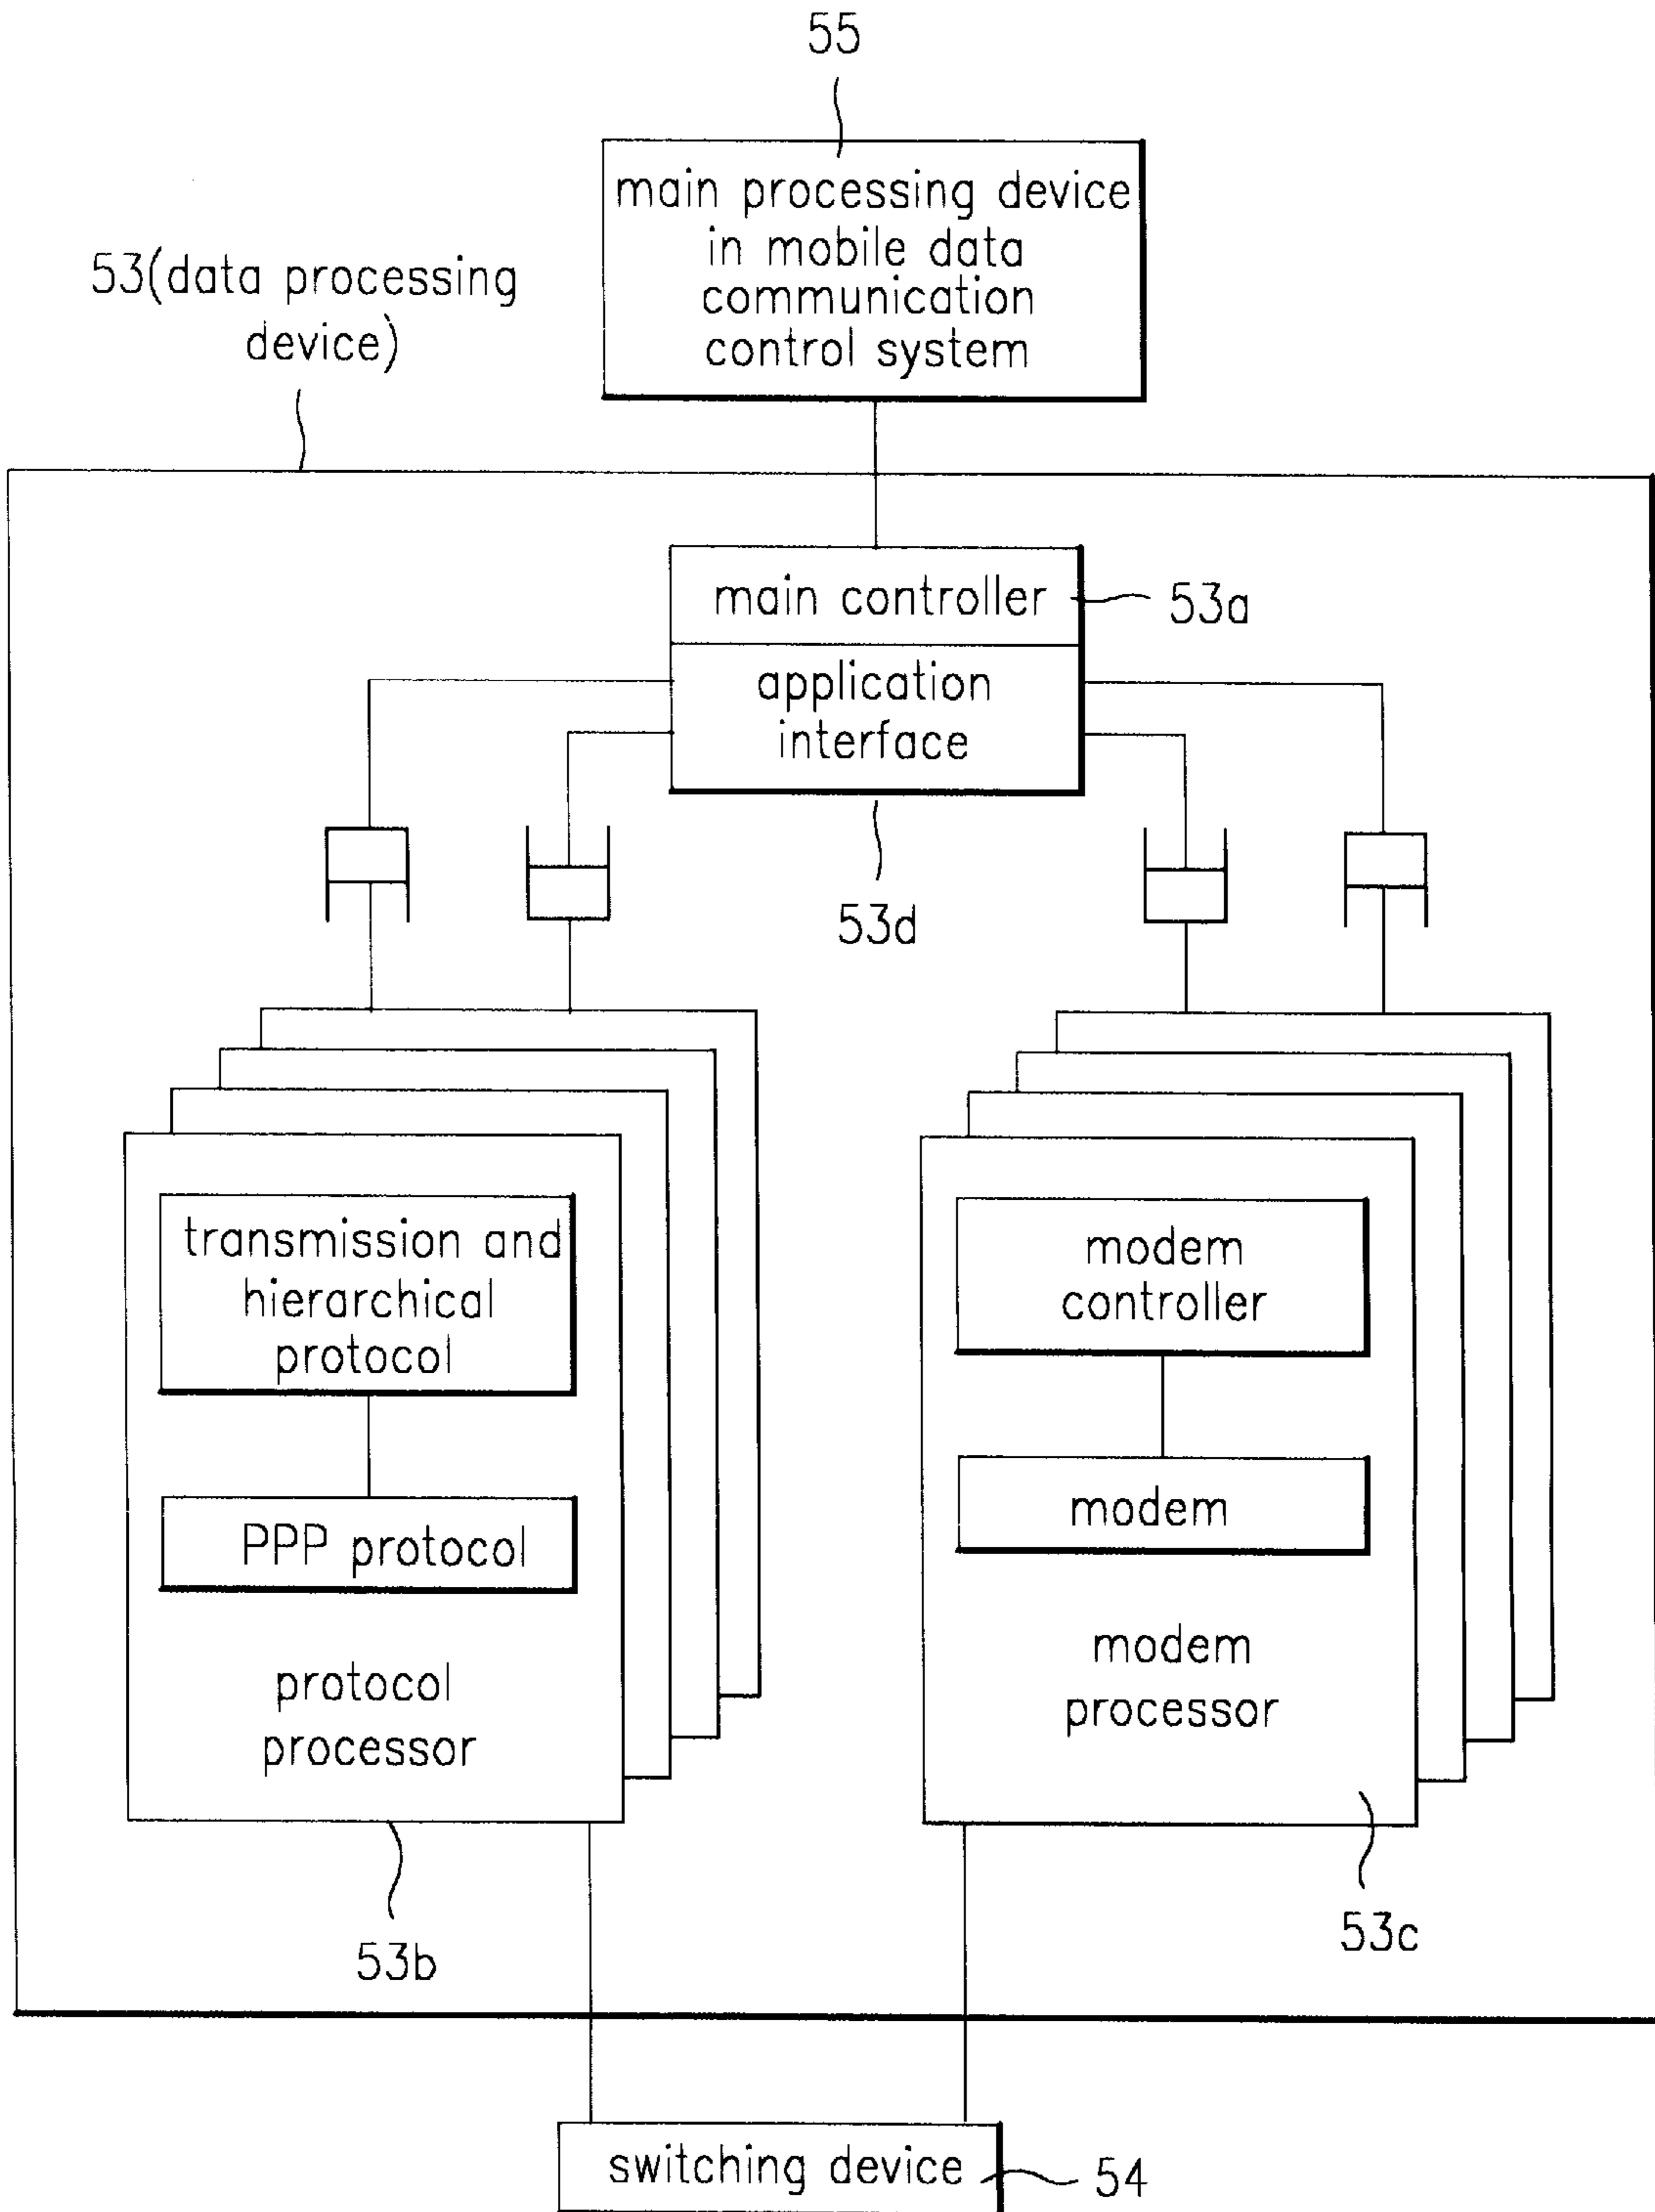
55

main processing device in mobile data communication control system

53(data processing device)

main controller

53a

application interface

53d

transmission and hierarchical protocol

PPP protocol

protocol processor

53b

modem controller

modem

modem processor

53c

switching device

54